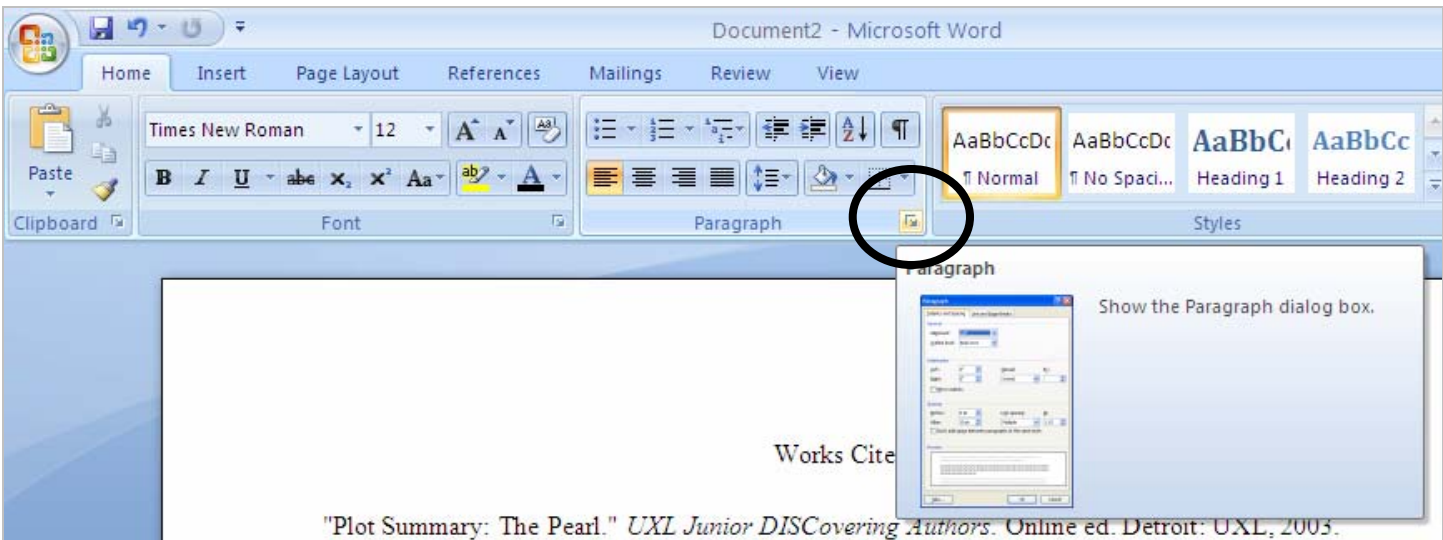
Document2 - Microsoft Word

Home Insert Page Layout References Mailings Review View

Paste

Clipboard

Times New Roman 12

B I U abc $x_2$ $x^2$ Aa

Font

Paragraph

AaBbCcDc ¶ Normal

AaBbCcDc ¶ No Spaci...

AaBbC Heading 1

AaBbCc Heading 2

Styles

Paragraph

Show the Paragraph dialog box.

Works Cite

"Plot Summary: The Pearl." UXL Junior DISCovering Authors. Online ed. Detroit: UXL, 2003.